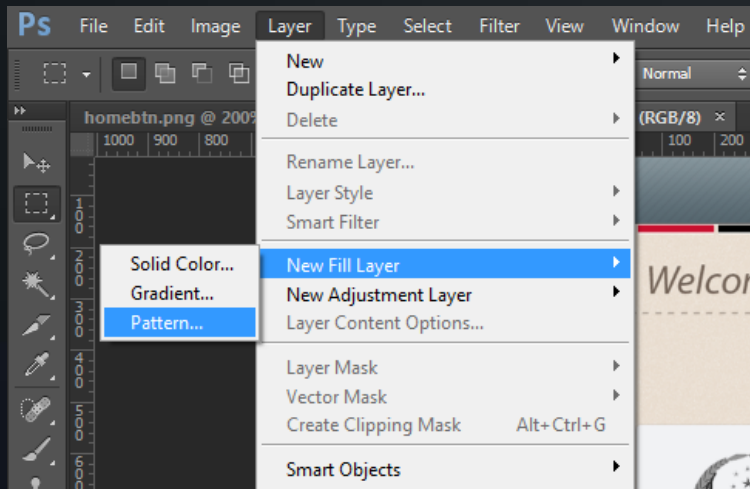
Ps File Edit Image Layer Type Select Filter View Window Help

Normal

homebtn.png @ 200 (RGB/8) ×

1000 900 800 100 200

100 200 300 400 500 600

New
Duplicate Layer...
Delete

Rename Layer...
Layer Style
Smart Filter

New Fill Layer
New Adjustment Layer
Layer Content Options...

Layer Mask
Vector Mask
Create Clipping Mask Alt+Ctrl+G

Smart Objects

Solid Color...
Gradient...
Pattern...

Welco